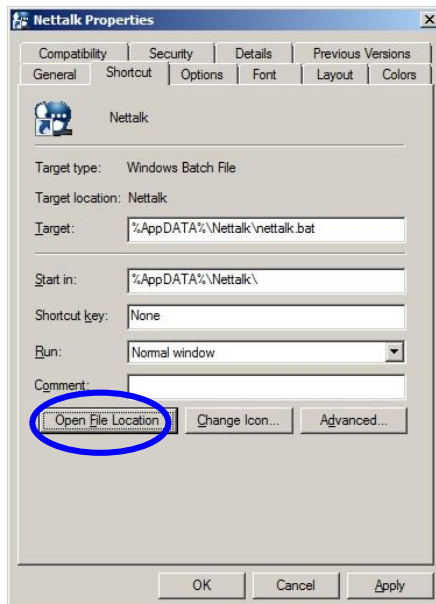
Nettalk Properties

Compatibility | Security | Details | Previous Versions
General | Shortcut | Options | Font | Layout | Colors

Nettalk

Target type: Windows Batch File

Target location: Nettalk

Target: %AppDATA%\Nettalk\nettalk.bat

Start in: %AppDATA%\Nettalk\

Shortcut key: None

Run: Normal window

Comment:

Open File Location | Change Icon... | Advanced...

OK | Cancel | Apply